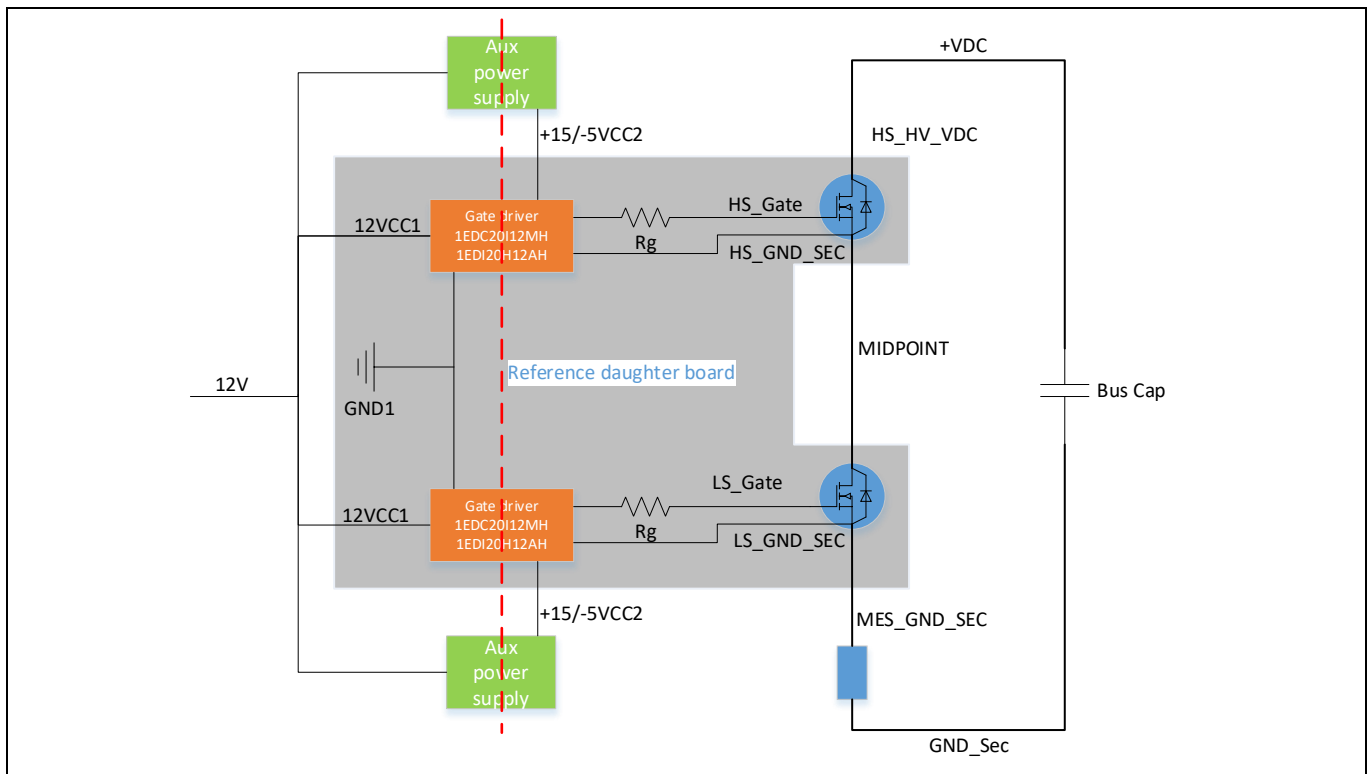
Aux power supply

+VDC

+15/-5VCC2

HS_HV_VDC

12VCC1

Gate driver
1EDC20I12MH
1EDI20H12AH

HS_Gate

Rg

HS_GND_SEC

MIDPOINT

12V

GND1

Reference daughter board

Bus Cap

12VCC1

Gate driver
1EDC20I12MH
1EDI20H12AH

LS_Gate

Rg

LS_GND_SEC

+15/-5VCC2

MES_GND_SEC

Aux power supply

GND_Sec